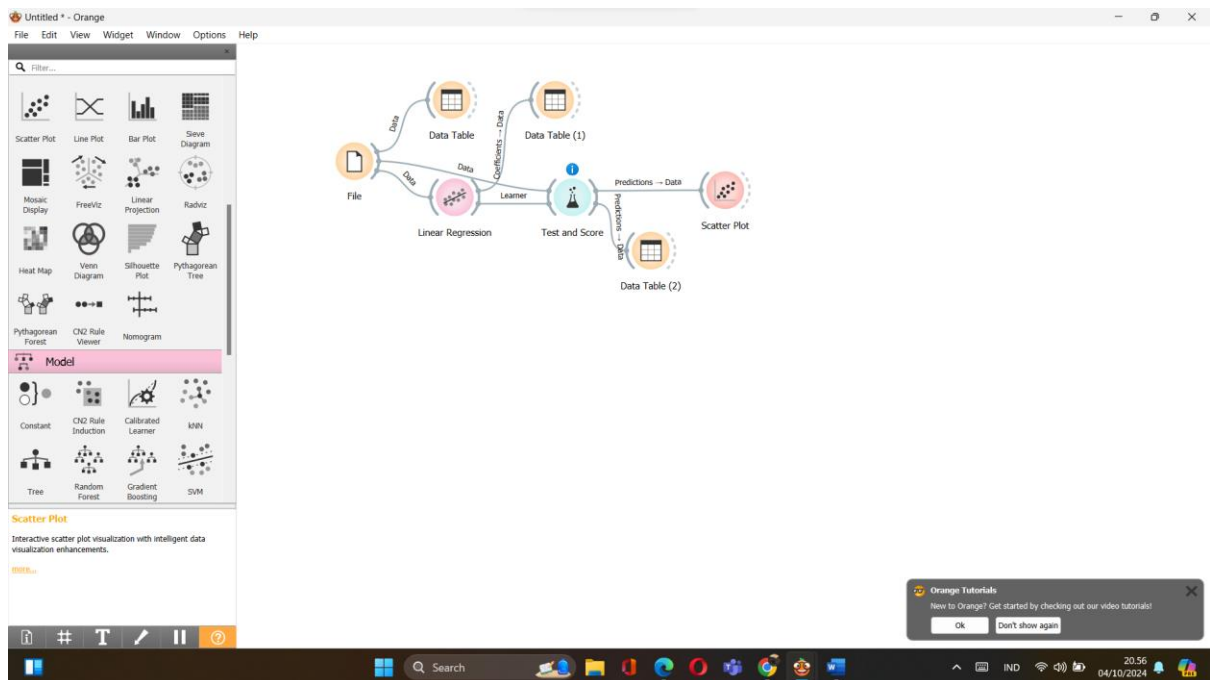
Untitled * - Orange
File Edit View Widget Window Options Help

Filter...

Scatter Plot
Line Plot
Bar Plot
Sieve Diagram
Mosaic Display
FreeViz
Linear Projection
Radviz
Heat Map
Venn Diagram
Silhouette Plot
Pythagorean Tree
Pythagorean Forest
CN2 Rule Viewer
Nomogram

Model

Constant
CN2 Rule Induction
Calibrated Learner
kNN
Tree
Random Forest
Gradient Boosting
SVM

Scatter Plot

Interactive scatter plot visualization with intelligent data visualization enhancements.

more...

Data
Data Table
Coefficients → Data
Data Table (1)
File
Data
Data
Linear Regression
Learner
Test and Score
Predictions → Data
Scatter Plot
Predictions → Data
Data Table (2)

Orange Tutorials
New to Orange? Get started by checking out our video tutorials!
Ok
Don't show again

Search
IND
20.56
04/10/2024